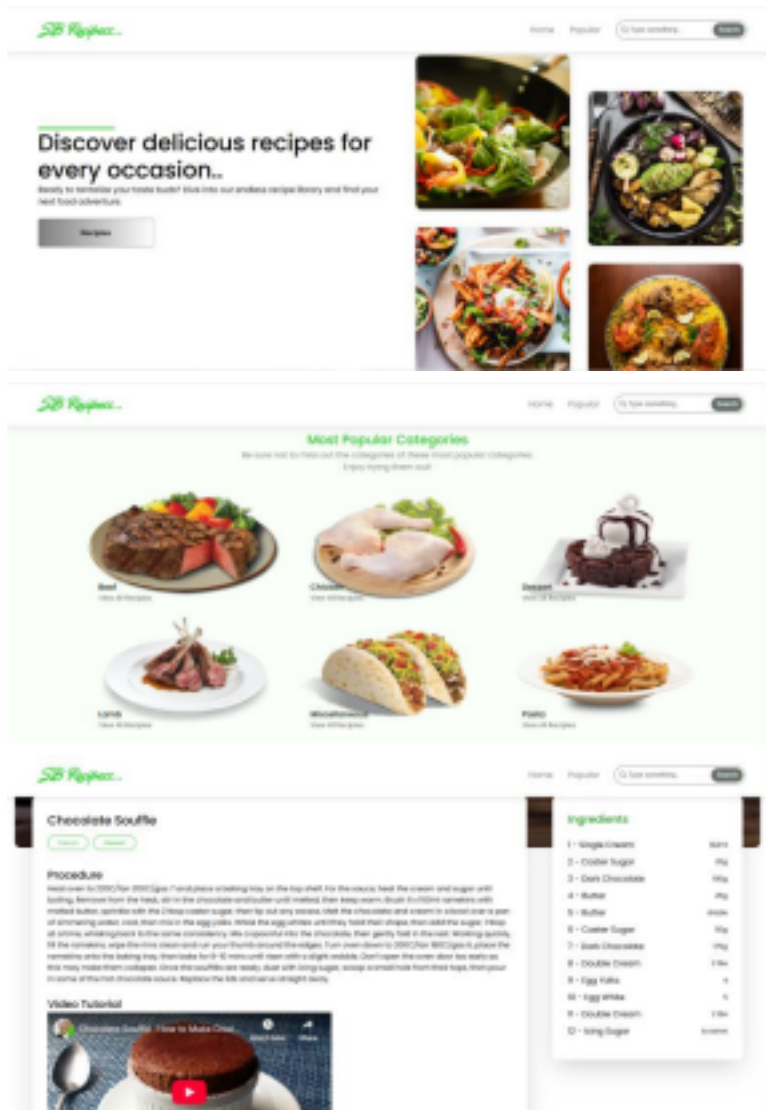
SB Recipes...

Home Popular Type something... Search

Discover delicious recipes for every occasion..

Ready to tantalize your taste buds? Dive into our endless recipe library and find your next food adventure.

Recipes

SB Recipes...

Home Popular Type something... Search

Most Popular Categories

Be sure not to miss out the categories of these most popular categories. Enjoy trying them out!

Beef
View All Recipes

Chicken
View All Recipes

Dessert
View All Recipes

Lamb
View All Recipes

Miscellaneous
View All Recipes

Pasta
View All Recipes

SB Recipes...

Home Popular Type something... Search

Chocolate Souffle

French Dessert

Procedure

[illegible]

Video Tutorial

Chocolate Souffle - How to Make Choc...

Watch later Share

Ingredients

1 - Single Cream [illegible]
2 - Caster Sugar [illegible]
3 - Dark Chocolate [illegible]
4 - Butter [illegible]
5 - Butter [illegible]
6 - Caster Sugar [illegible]
7 - Dark Chocolate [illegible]
8 - Double Cream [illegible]
9 - Egg Yolks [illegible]
10 - Egg White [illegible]
11 - Double Cream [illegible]
12 - Icing Sugar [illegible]